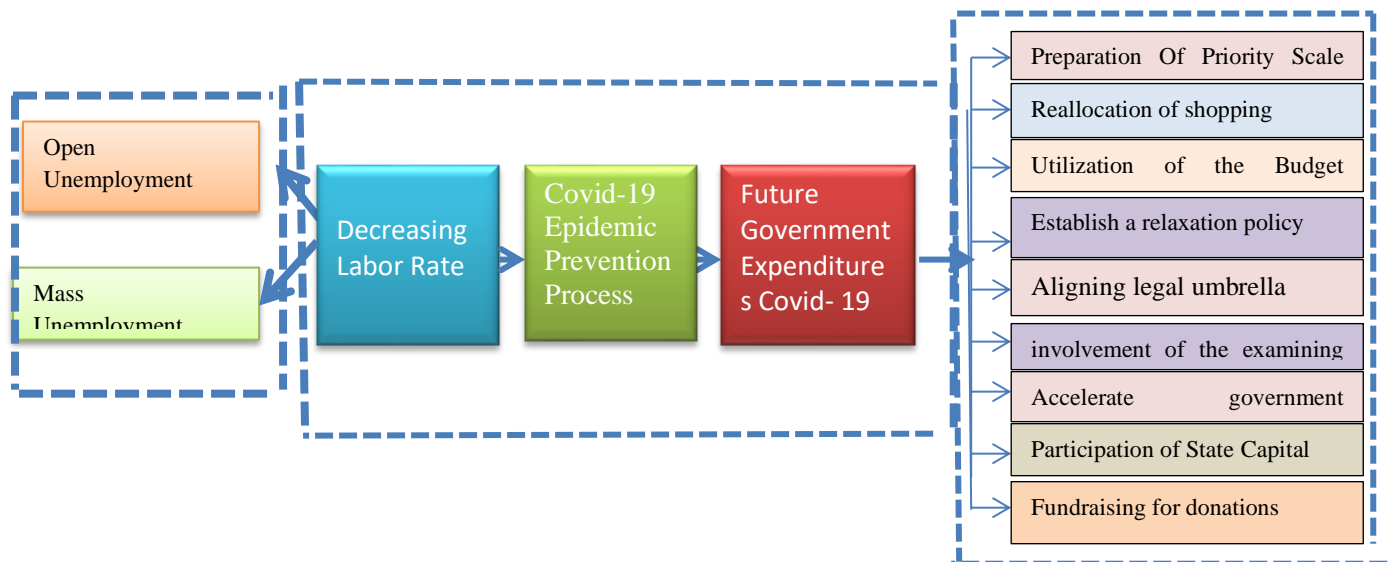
Open Unemployment

Mass Unemployment

Decreasing Labor Rate

Covid-19 Epidemic Prevention Process

Future Government Expenditure s Covid- 19

Preparation Of Priority Scale

Reallocation of shopping

Utilization of the Budget

Establish a relaxation policy

Aligning legal umbrella

involvement of the examining

Accelerate government

Participation of State Capital

Fundraising for donations